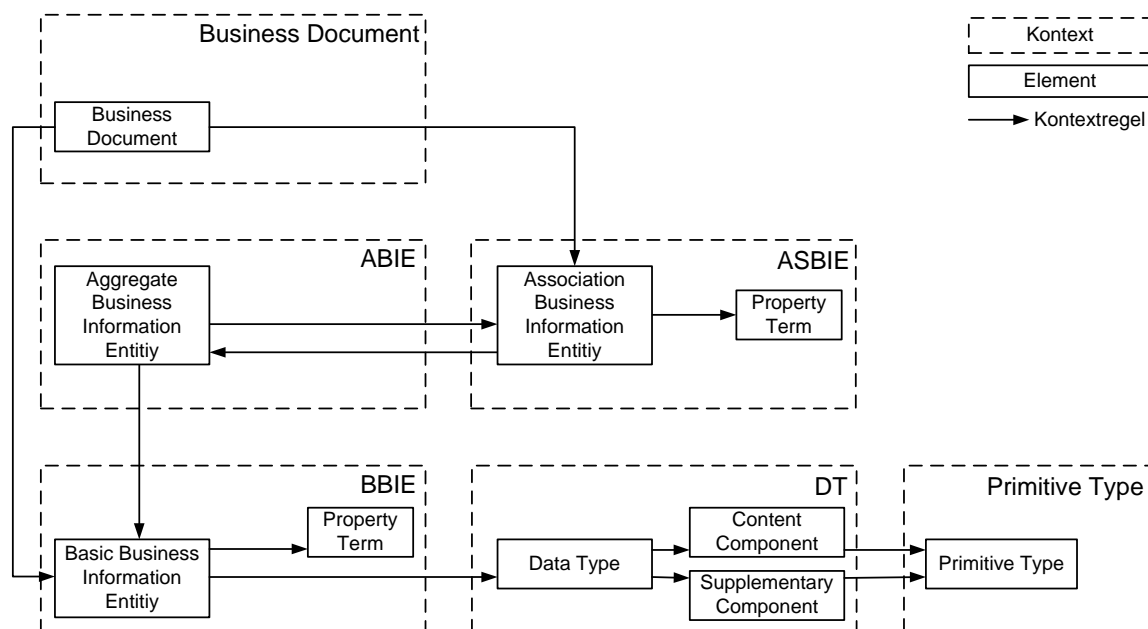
Kontext

Element

Kontextregel

Business Document

Business Document

ABIE

Aggregate Business Information Entitiy

ASBIE

Association Business Information Entitiy

Property Term

BBIE

Property Term

Basic Business Information Entitiy

DT

Data Type

Content Component

Supplementary Component

Primitive Type

Primitive Type